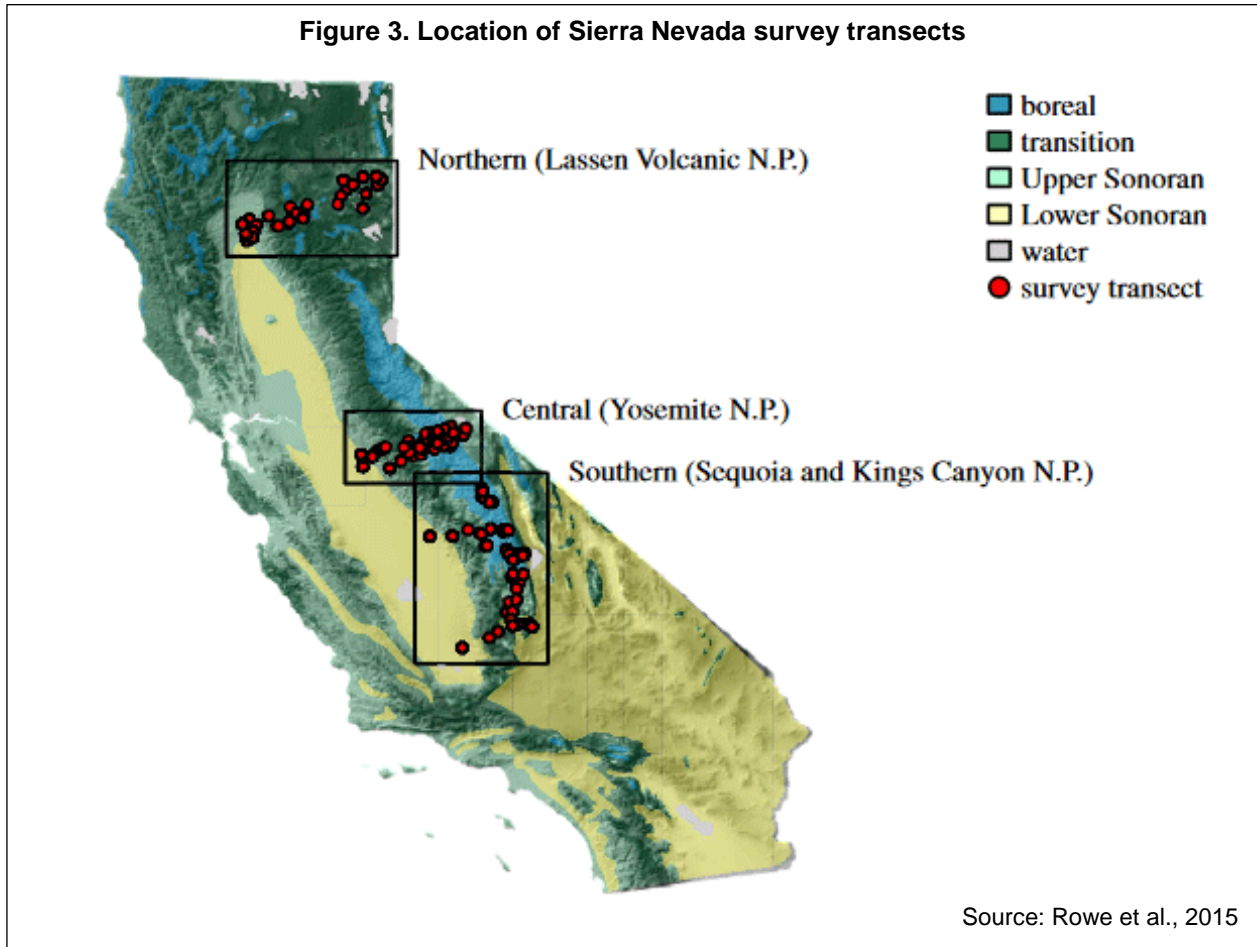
Figure 3. Location of Sierra Nevada survey transects

boreal
transition
Upper Sonoran
Lower Sonoran
water
survey transect

Northern (Lassen Volcanic N.P.)

Central (Yosemite N.P.)

Southern (Sequoia and Kings Canyon N.P.)

Source: Rowe et al., 2015